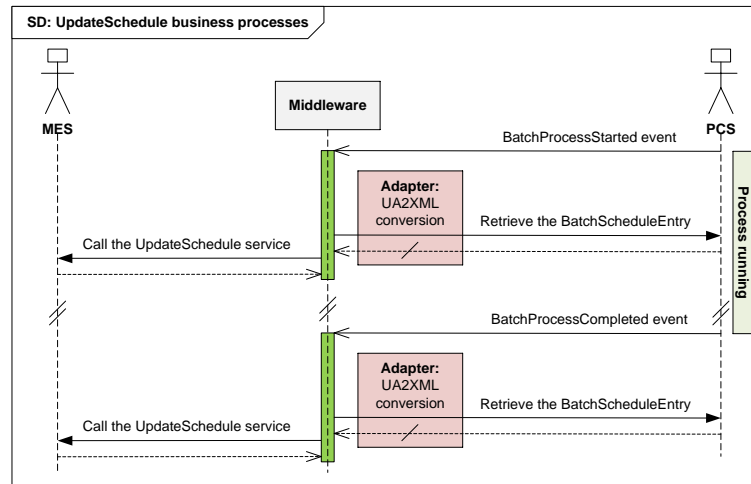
SD: UpdateSchedule business processes

Middleware

MES

PCS

BatchProcessStarted event

Adapter:
UA2XML
conversion

Retrieve the BatchScheduleEntry

Call the UpdateSchedule service

Process running

BatchProcessCompleted event

Adapter:
UA2XML
conversion

Retrieve the BatchScheduleEntry

Call the UpdateSchedule service